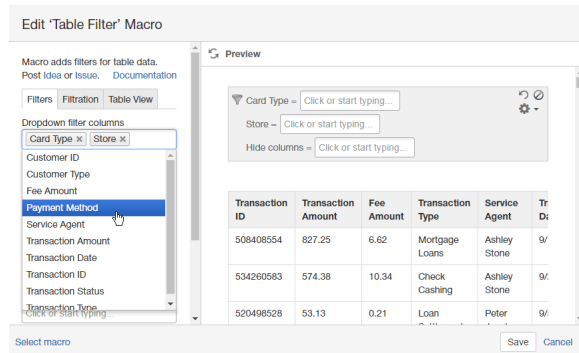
Edit 'Table Filter' Macro

Macro adds filters for table data. Post Idea or Issue. Documentation

Filters | Filtration | Table View

Dropdown filter columns

Card Type × Store ×

Customer ID
Customer Type
Fee Amount
Payment Method
Service Agent
Transaction Amount
Transaction Date
Transaction ID
Transaction Status
Transaction Type

Click or start typing...

Preview

Card Type = Click or start typing...
Store = Click or start typing...
Hide columns = Click or start typing...

| Transaction ID | Transaction Amount | Fee Amount | Transaction Type | Service Agent | Tr Da |
|---|---|---|---|---|---|
| 508408554 | 827.25 | 6.62 | Mortgage Loans | Ashley Stone | 9/ |
| 534260583 | 574.38 | 10.34 | Check Cashing | Ashley Stone | 9/ |
| 520498528 | 53.13 | 0.21 | Loan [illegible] | Peter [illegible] | 9/ |

Select macro

Save Cancel